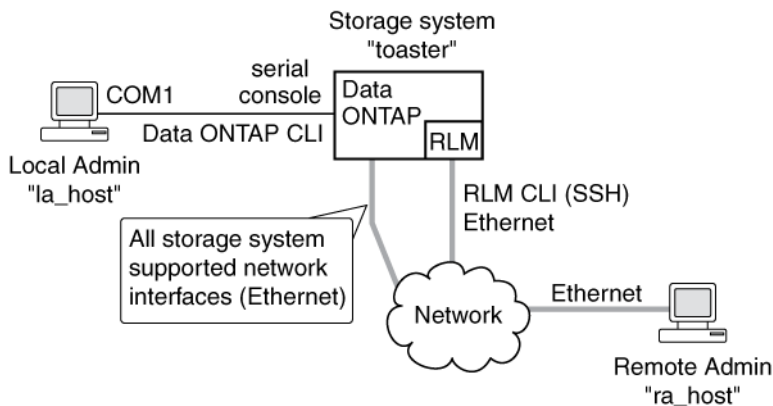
Storage system
"toaster"

COM1

serial
console

Data
ONTAP

RLM

Data ONTAP CLI

Local Admin
"la_host"

RLM CLI (SSH)
Ethernet

All storage system
supported network
interfaces (Ethernet)

Network

Ethernet

Remote Admin
"ra_host"